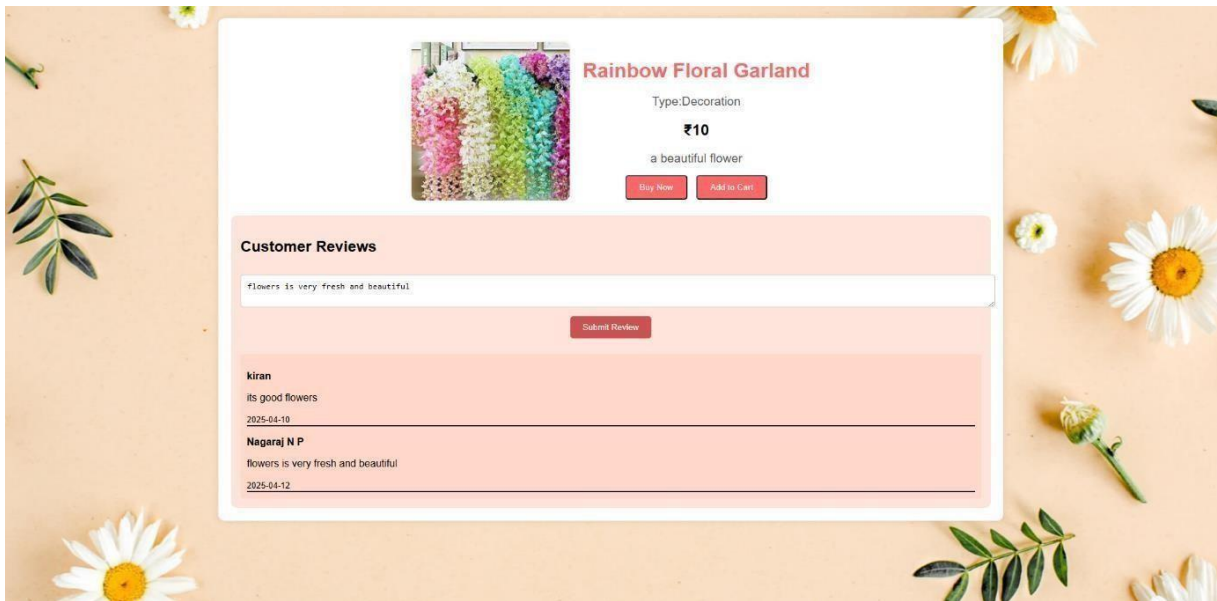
Rainbow Floral Garland

Type:Decoration

₹10

a beautiful flower

Buy Now Add to Cart

Customer Reviews

flowers is very fresh and beautiful

Submit Review

kiran

its good flowers

2025-04-10

Nagaraj N P

flowers is very fresh and beautiful

2025-04-12